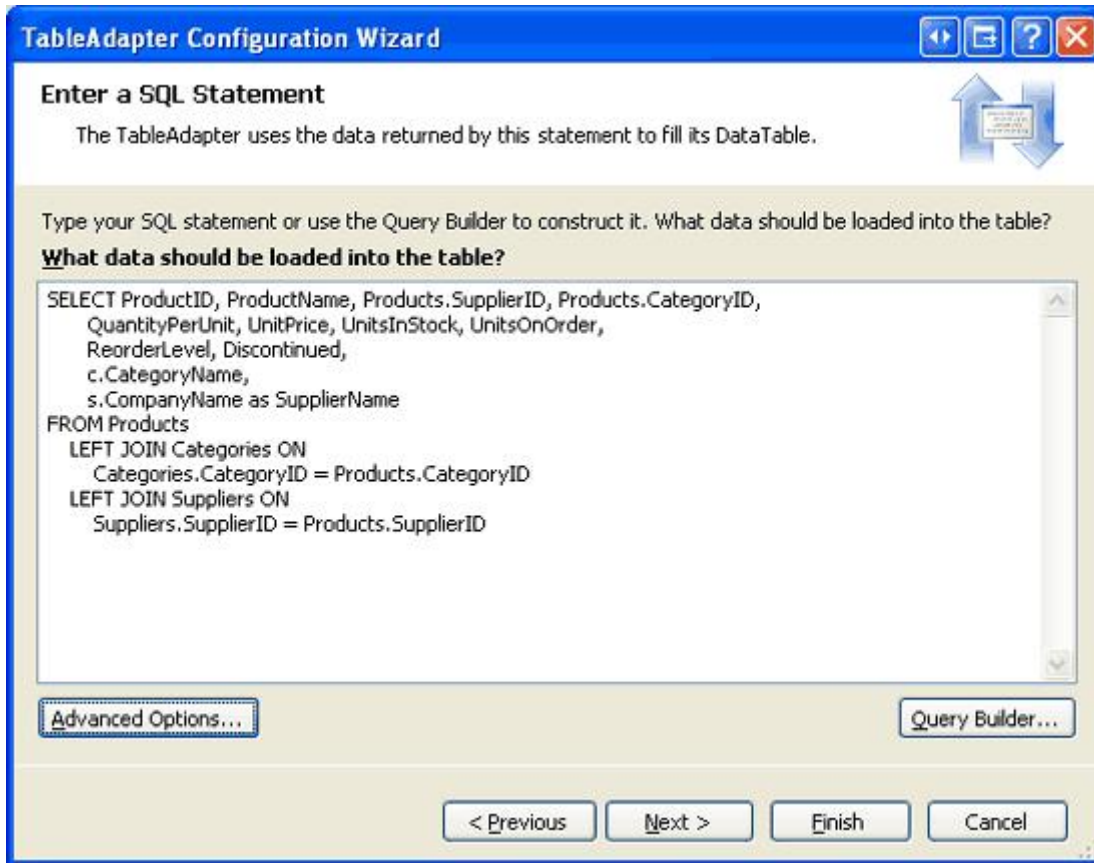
TableAdapter Configuration Wizard

Enter a SQL Statement

The TableAdapter uses the data returned by this statement to fill its DataTable.

Type your SQL statement or use the Query Builder to construct it. What data should be loaded into the table?

What data should be loaded into the table?

SELECT ProductID, ProductName, Products.SupplierID, Products.CategoryID,
QuantityPerUnit, UnitPrice, UnitsInStock, UnitsOnOrder,
ReorderLevel, Discontinued,
c.CategoryName,
s.CompanyName as SupplierName
FROM Products
LEFT JOIN Categories ON
Categories.CategoryID = Products.CategoryID
LEFT JOIN Suppliers ON
Suppliers.SupplierID = Products.SupplierID

Advanced Options...

Query Builder...

< Previous

Next >

Finish

Cancel